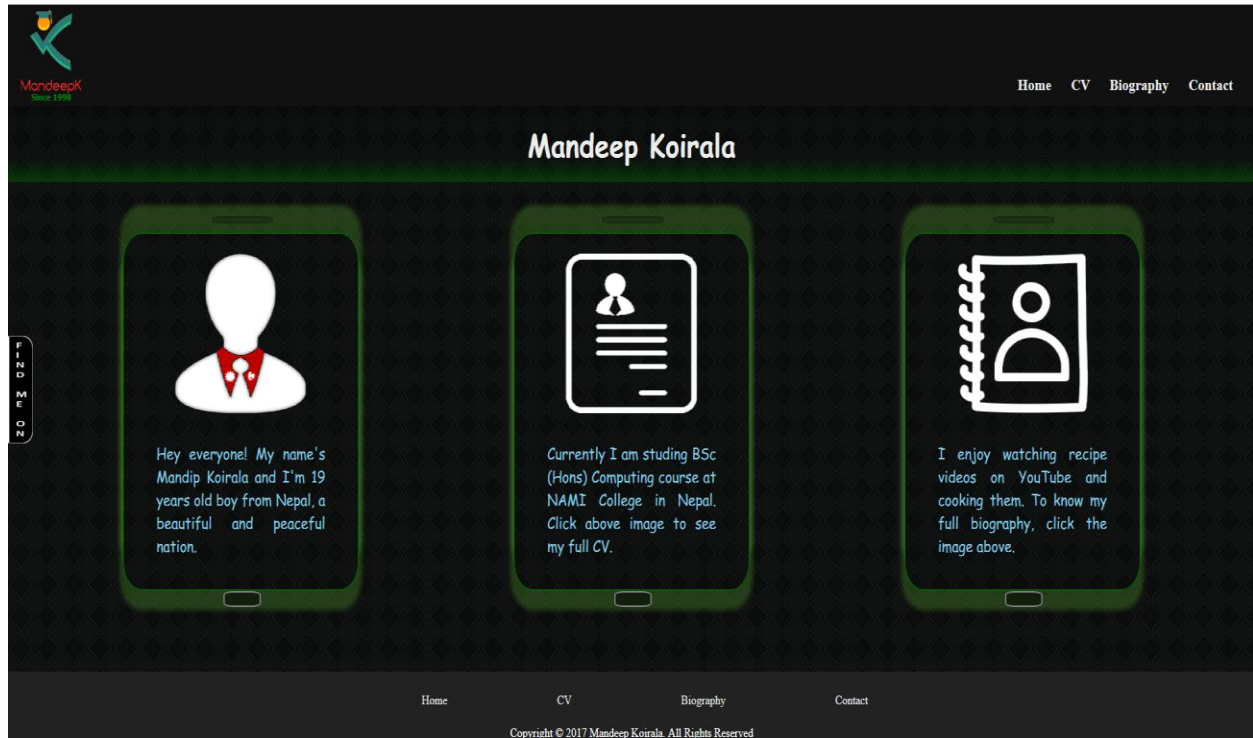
MandeepK
Since 1998

Home CV Biography Contact

Mandeep Koirala

FIND ME ON

Hey everyone! My name's Mandip Koirala and I'm 19 years old boy from Nepal, a beautiful and peaceful nation.

Currently I am studing BSc (Hons) Computing course at NAMI College in Nepal. Click above image to see my full CV.

I enjoy watching recipe videos on YouTube and cooking them. To know my full biography, click the image above.

Home CV Biography Contact

Copyright © 2017 Mandeep Koirala. All Rights Reserved